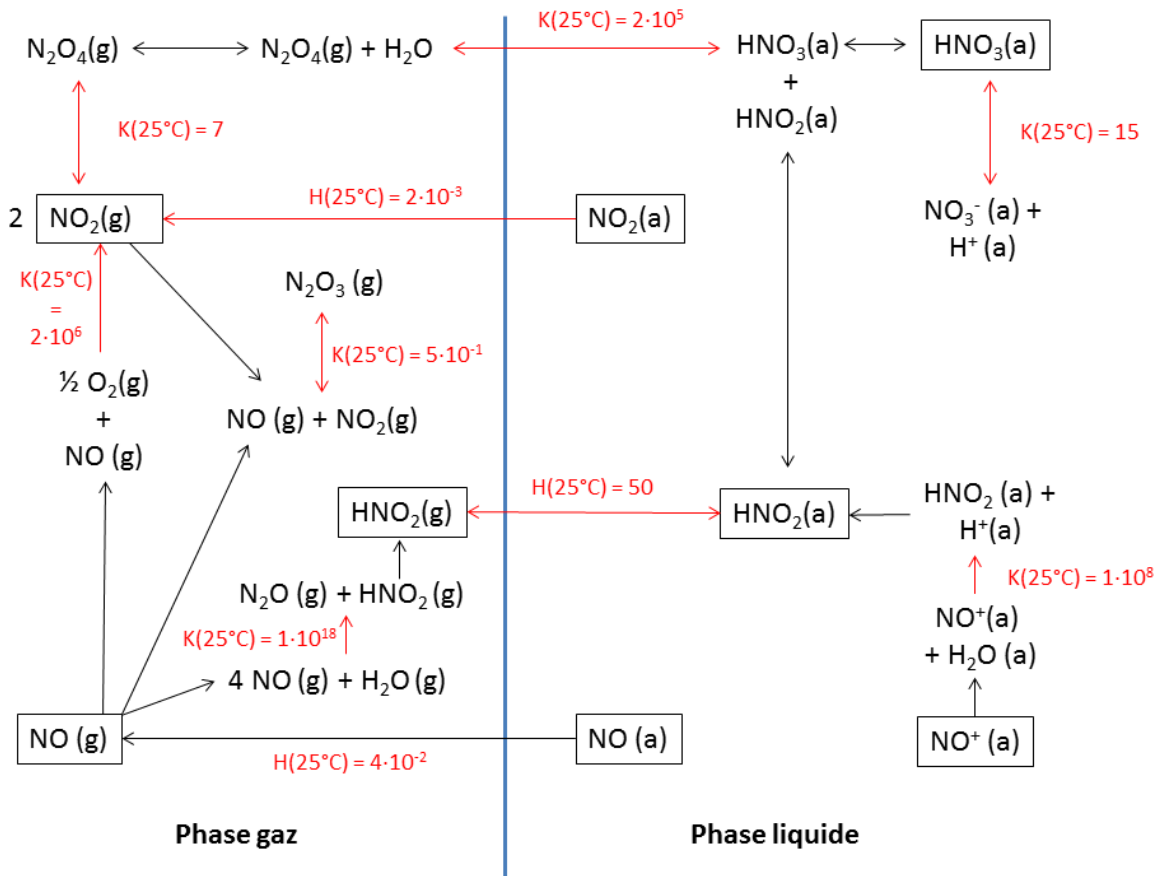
$N_2O_4$(g) $N_2O_4$(g) + $H_2O$

K(25°C) = $2\cdot10^5$

$HNO_3$(a) + $HNO_2$(a)

$HNO_3$(a)

K(25°C) = 7

K(25°C) = 15

2 $NO_2$(g)

H(25°C) = $2\cdot10^{-3}$

$NO_2$(a)

$NO_3^-$ (a) + $H^+$ (a)

K(25°C) = $2\cdot10^6$

$N_2O_3$ (g)

K(25°C) = $5\cdot10^{-1}$

½ $O_2$(g) + NO (g)

NO (g) + $NO_2$(g)

$HNO_2$(g)

H(25°C) = 50

$HNO_2$(a)

$HNO_2$ (a) + $H^+$(a)

K(25°C) = $1\cdot10^8$

$N_2O$ (g) + $HNO_2$ (g)

K(25°C) = $1\cdot10^{18}$

4 NO (g) + $H_2O$ (g)

$NO^+$(a) + $H_2O$ (a)

NO (g)

NO (a)

H(25°C) = $4\cdot10^{-2}$

$NO^+$ (a)

Phase gaz

Phase liquide